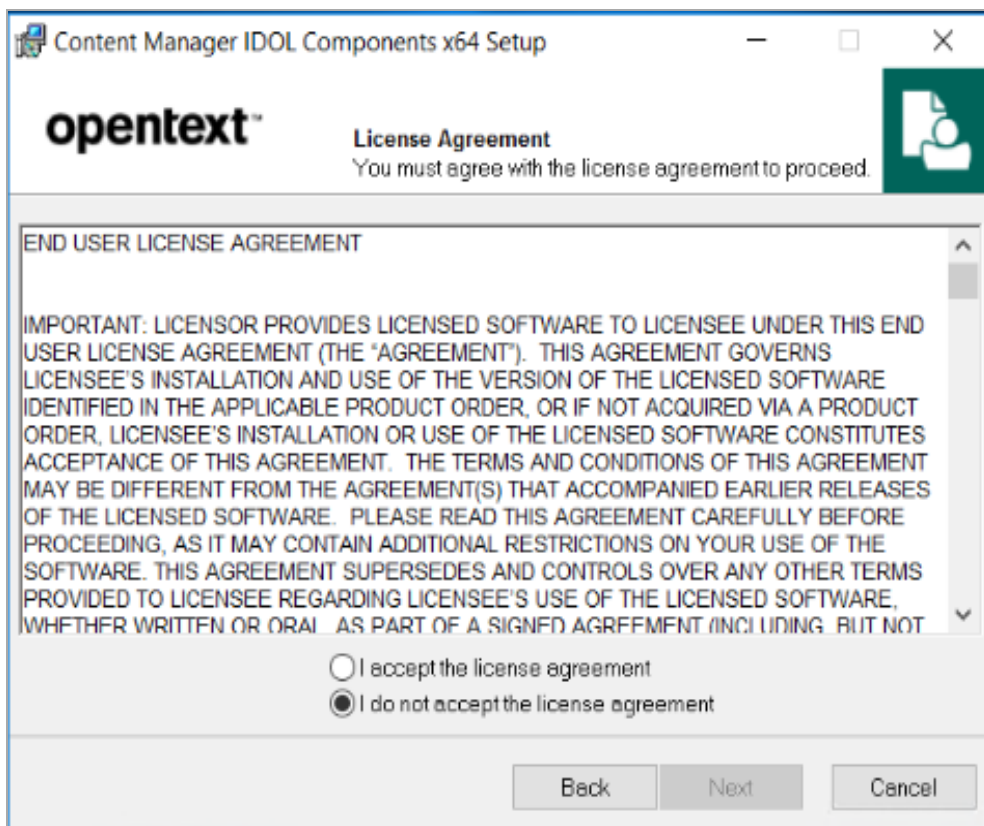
Content Manager IDOL Components x64 Setup

opentext™

License Agreement
You must agree with the license agreement to proceed.

END USER LICENSE AGREEMENT

IMPORTANT: LICENSOR PROVIDES LICENSED SOFTWARE TO LICENSEE UNDER THIS END USER LICENSE AGREEMENT (THE "AGREEMENT"). THIS AGREEMENT GOVERNS LICENSEE'S INSTALLATION AND USE OF THE VERSION OF THE LICENSED SOFTWARE IDENTIFIED IN THE APPLICABLE PRODUCT ORDER, OR IF NOT ACQUIRED VIA A PRODUCT ORDER, LICENSEE'S INSTALLATION OR USE OF THE LICENSED SOFTWARE CONSTITUTES ACCEPTANCE OF THIS AGREEMENT. THE TERMS AND CONDITIONS OF THIS AGREEMENT MAY BE DIFFERENT FROM THE AGREEMENT(S) THAT ACCOMPANIED EARLIER RELEASES OF THE LICENSED SOFTWARE. PLEASE READ THIS AGREEMENT CAREFULLY BEFORE PROCEEDING, AS IT MAY CONTAIN ADDITIONAL RESTRICTIONS ON YOUR USE OF THE SOFTWARE. THIS AGREEMENT SUPERSEDES AND CONTROLS OVER ANY OTHER TERMS PROVIDED TO LICENSEE REGARDING LICENSEE'S USE OF THE LICENSED SOFTWARE, WHETHER WRITTEN OR ORAL, AS PART OF A SIGNED AGREEMENT (INCLUDING, BUT NOT

I accept the license agreement
I do not accept the license agreement

Back Next Cancel